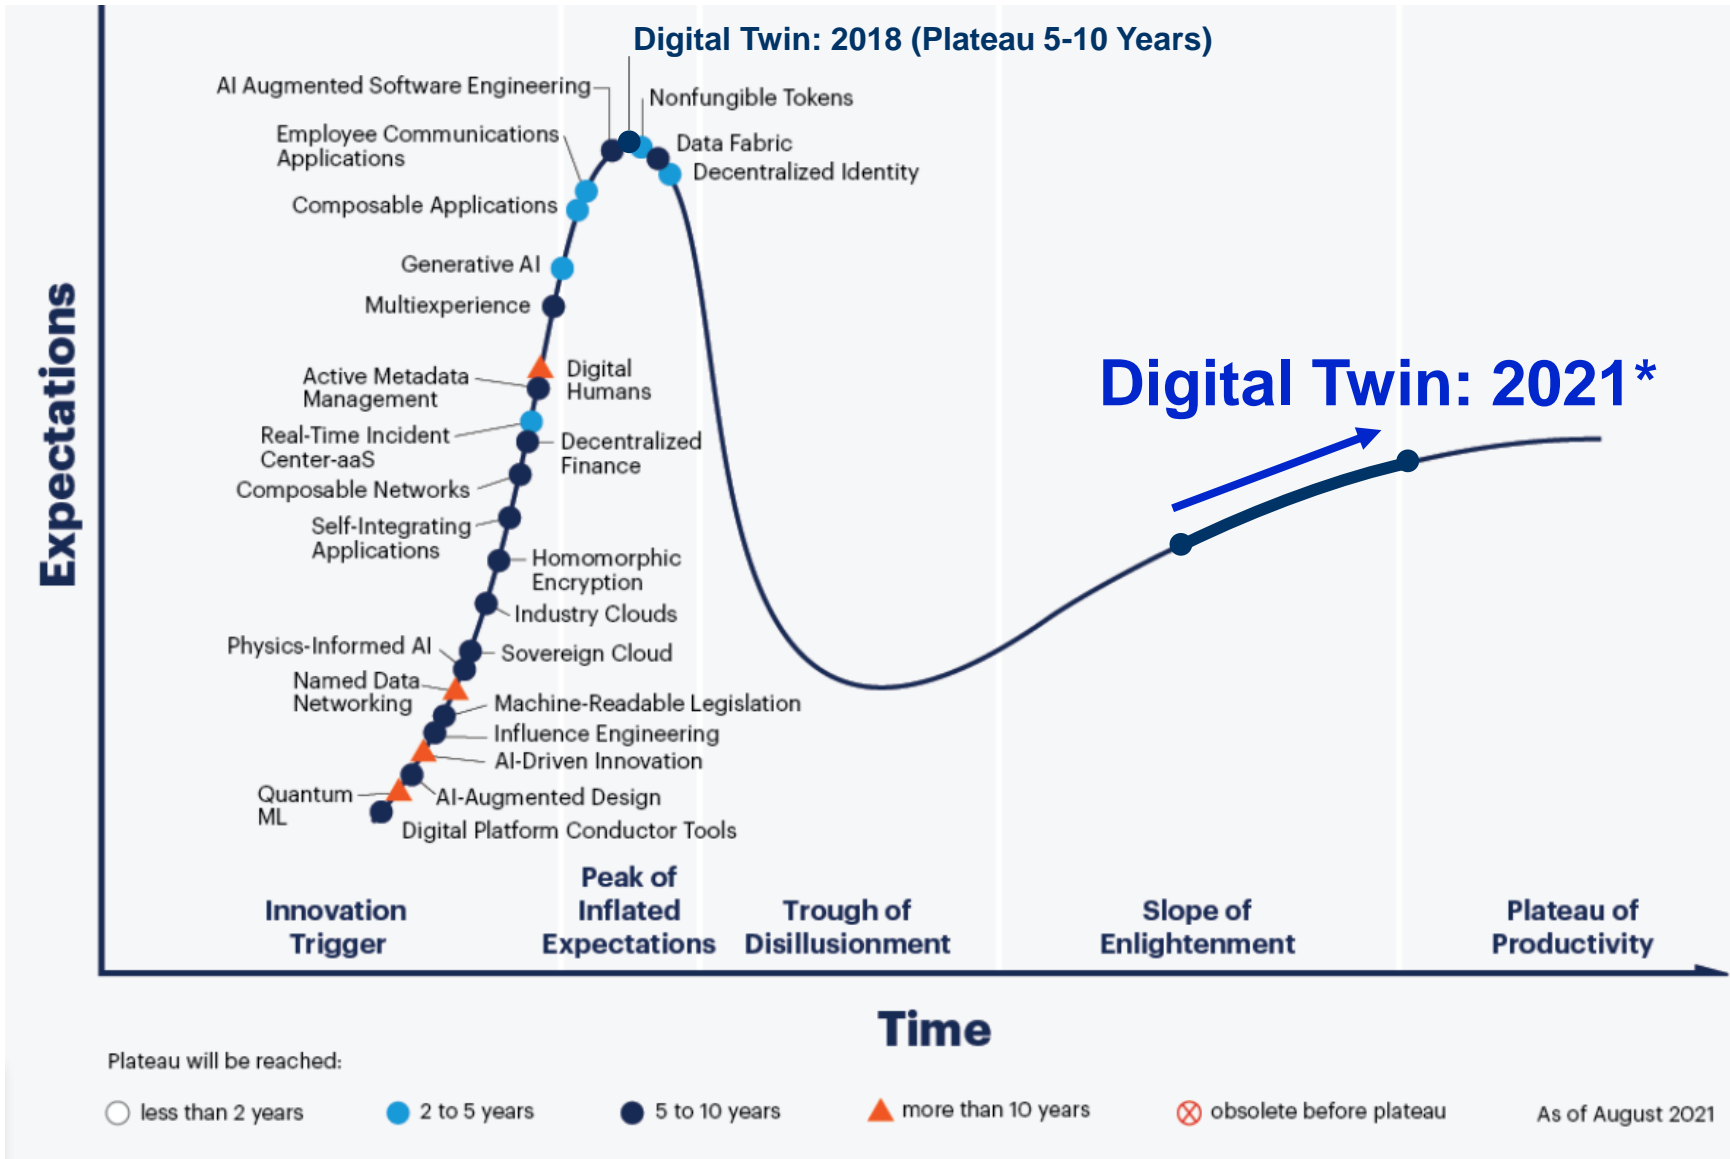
Digital Twin: 2018 (Plateau 5-10 Years)

AI Augmented Software Engineering
Nonfungible Tokens
Employee Communications Applications
Data Fabric
Decentralized Identity
Composable Applications
Generative AI
Multiexperience
Active Metadata Management
Digital Humans
Real-Time Incident Center-aaS
Decentralized Finance
Composable Networks
Self-Integrating Applications
Homomorphic Encryption
Industry Clouds
Physics-Informed AI
Sovereign Cloud
Named Data Networking
Machine-Readable Legislation
Influence Engineering
AI-Driven Innovation
Quantum ML
AI-Augmented Design
Digital Platform Conductor Tools

Digital Twin: 2021*

Expectations

Innovation Trigger
Peak of Inflated Expectations
Trough of Disillusionment
Slope of Enlightenment
Plateau of Productivity

Time

Plateau will be reached:
less than 2 years
2 to 5 years
5 to 10 years
more than 10 years
obsolete before plateau
As of August 2021